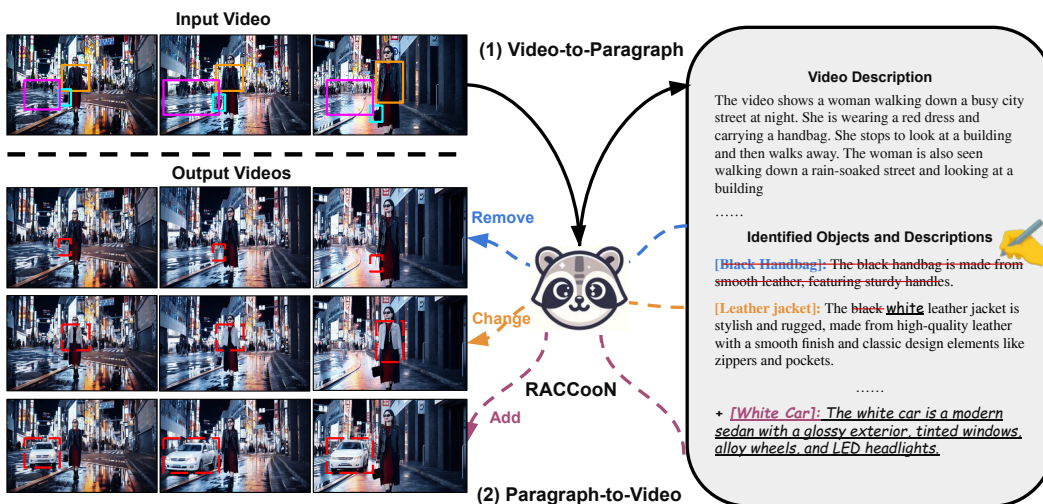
Input Video

(1) Video-to-Paragraph

Output Videos

Remove

Change

Add

RACCooN

(2) Paragraph-to-Video

Video Description

The video shows a woman walking down a busy city street at night. She is wearing a red dress and carrying a handbag. She stops to look at a building and then walks away. The woman is also seen walking down a rain-soaked street and looking at a building

……

Identified Objects and Descriptions

~~[Black Handbag]: The black handbag is made from smooth leather, featuring sturdy handles.~~

[Leather jacket]: The ~~black~~ white leather jacket is stylish and rugged, made from high-quality leather with a smooth finish and classic design elements like zippers and pockets.

……

+ [White Car]: The white car is a modern sedan with a glossy exterior, tinted windows, alloy wheels, and LED headlights.